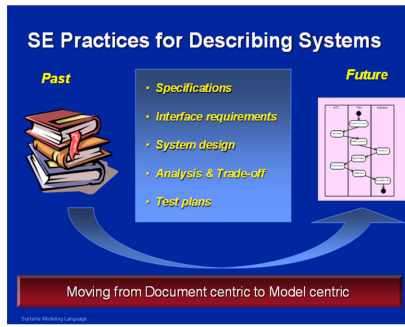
SE Practices for Describing Systems

Past

Future

• Specifications
• Interface requirements
• System design
• Analysis & Trade-off
• Test plans

Moving from Document centric to Model centric

Systems Modeling Language